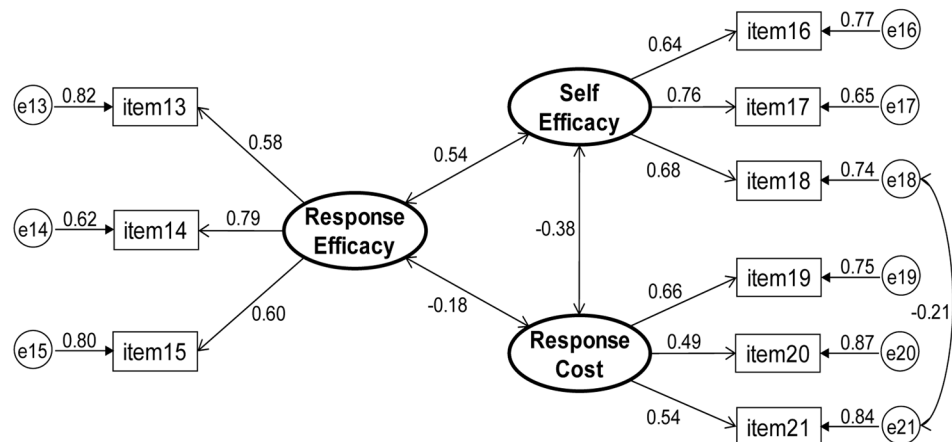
e13 0.82 item13
e14 0.62 item14
e15 0.80 item15
0.58
0.79
0.60
Response Efficacy
0.54
-0.18
Self Efficacy
-0.38
Response Cost
0.64
0.76
0.68
item16 0.77 e16
item17 0.65 e17
item18 0.74 e18
0.66
0.49
0.54
item19 0.75 e19
item20 0.87 e20
item21 0.84 e21
-0.21